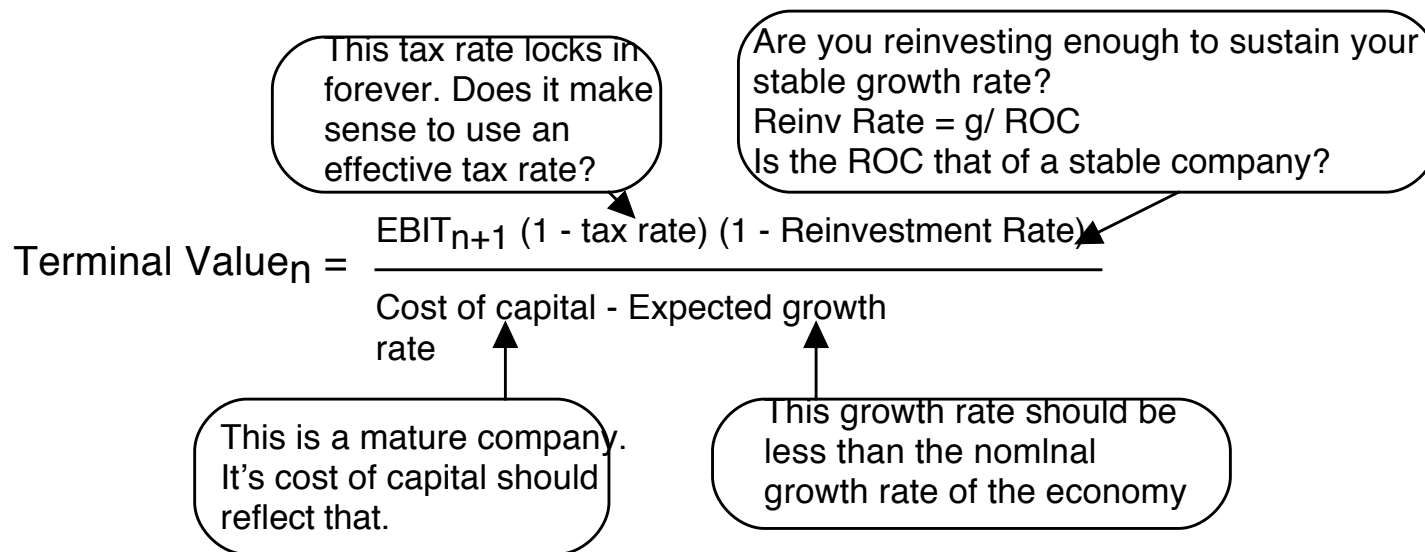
This tax rate locks in forever. Does it make sense to use an effective tax rate?

Are you reinvesting enough to sustain your stable growth rate?
Reinv Rate = g/ ROC
Is the ROC that of a stable company?

Terminal Value$_n$ = $\frac{EBIT_{n+1} \text{ (1 - tax rate) (1 - Reinvestment Rate)}}{\text{Cost of capital - Expected growth rate}}$

This is a mature company. It’s cost of capital should reflect that.

This growth rate should be less than the nomlnal growth rate of the economy